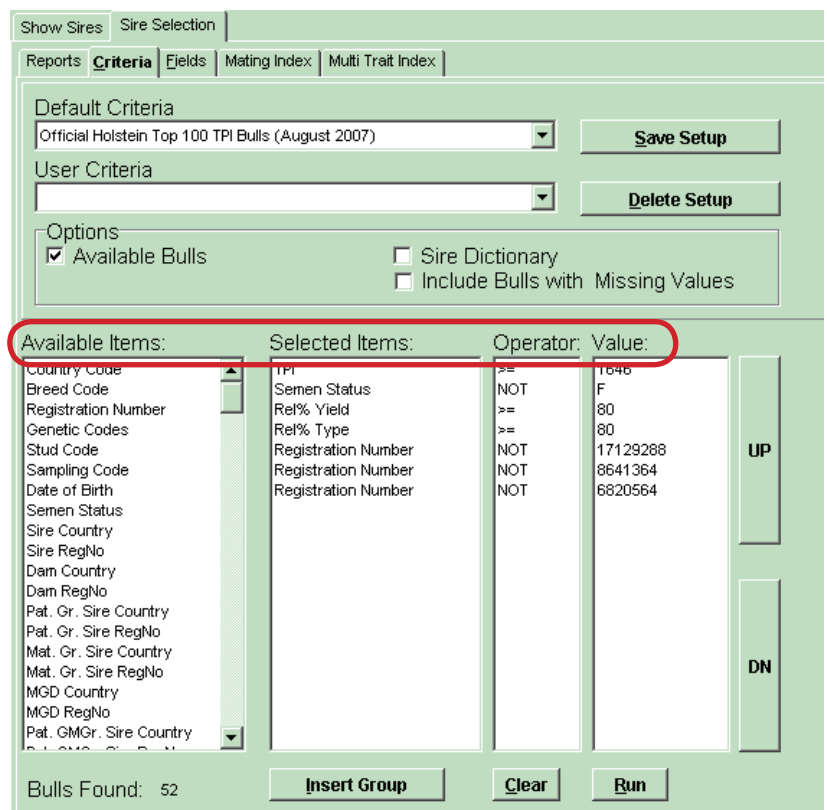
Show Sires | Sire Selection

Reports | Criteria | Fields | Mating Index | Multi Trait Index

Default Criteria

Official Holstein Top 100 TPI Bulls (August 2007)

Save Setup

User Criteria

Delete Setup

Options

☑ Available Bulls

☐ Sire Dictionary

☐ Include Bulls with Missing Values

Available Items:

Country Code
Breed Code
Registration Number
Genetic Codes
Stud Code
Sampling Code
Date of Birth
Semen Status
Sire Country
Sire RegNo
Dam Country
Dam RegNo
Pat. Gr. Sire Country
Pat. Gr. Sire RegNo
Mat. Gr. Sire Country
Mat. Gr. Sire RegNo
MGD Country
MGD RegNo
Pat. GMGr. Sire Country
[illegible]

| Selected Items: | Operator: | Value: |
|---|---|---|
| TPI | >= | 1646 |
| Semen Status | NOT | F |
| Rel% Yield | >= | 80 |
| Rel% Type | >= | 80 |
| Registration Number | NOT | 17129288 |
| Registration Number | NOT | 8641364 |
| Registration Number | NOT | 6820564 |

UP

DN

Bulls Found: 52

Insert Group

Clear

Run